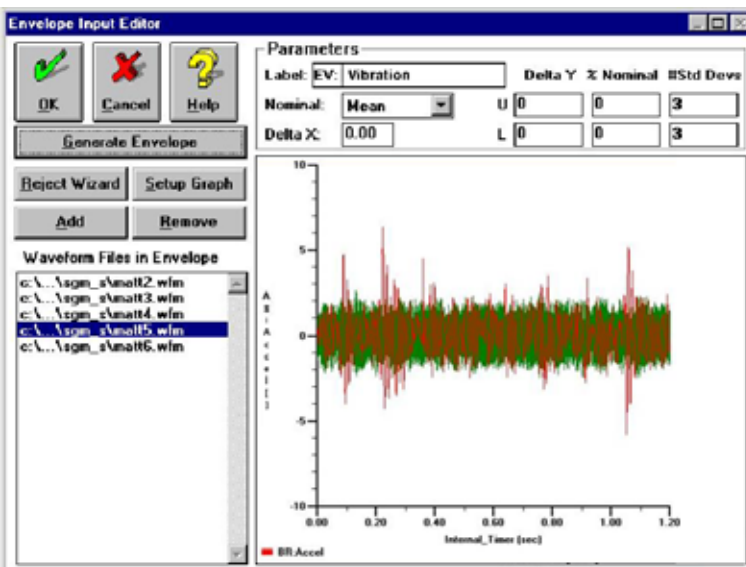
Envelope Input Editor

OK
Cancel
Help

Generate Envelope

Reject Wizard
Setup Graph
Add
Remove

Waveform Files in Envelope

c:\...\sgm_s\matt2.wfm
c:\...\sgm_s\matt3.wfm
c:\...\sgm_s\matt4.wfm
c:\...\sgm_s\matt5.wfm
c:\...\sgm_s\matt6.wfm

Parameters
Label: EV: Vibration
Delta Y % Nominal #Std Devs
Nominal: Mean
U 0 0 3
Delta X: 0.00
L 0 0 3

10
5
0
-5
-10

A: BR: Accel [ ]

0.00 0.20 0.40 0.60 0.80 1.00 1.20
Internal_Timer (sec)

BR:Accel